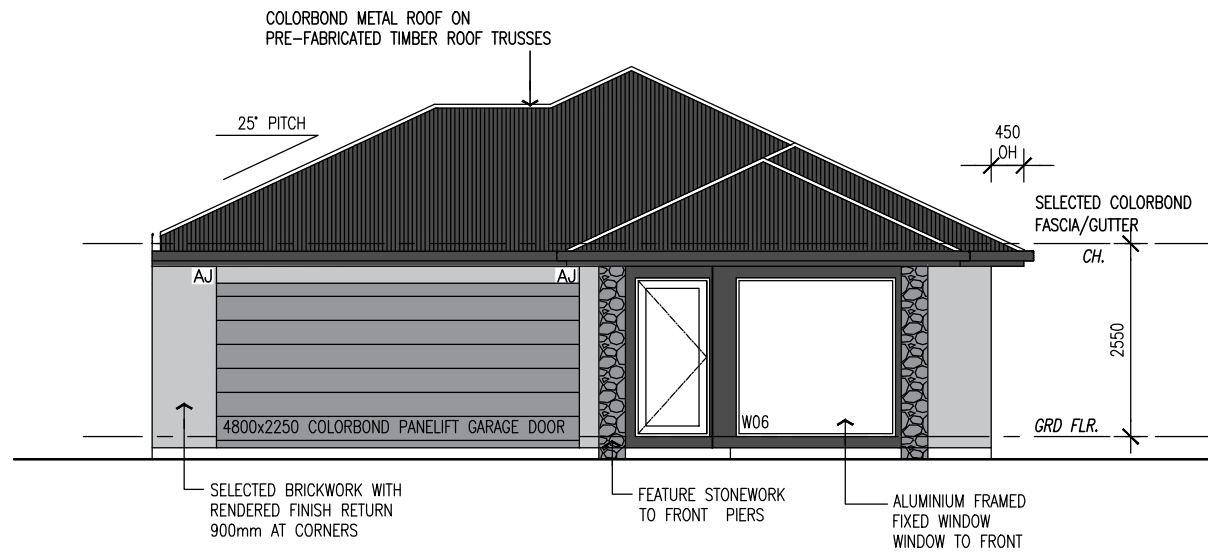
COLORBOND METAL ROOF ON
PRE-FABRICATED TIMBER ROOF TRUSSES

25° PITCH

450
OH

SELECTED COLORBOND
FASCIA/GUTTER

CH.

AJ

AJ

2550

4800x2250 COLORBOND PANELIFT GARAGE DOOR

W06

GRD FLR.

SELECTED BRICKWORK WITH
RENDERED FINISH RETURN
900mm AT CORNERS

FEATURE STONEWORK
TO FRONT PIERS

ALUMINIUM FRAMED
FIXED WINDOW
WINDOW TO FRONT